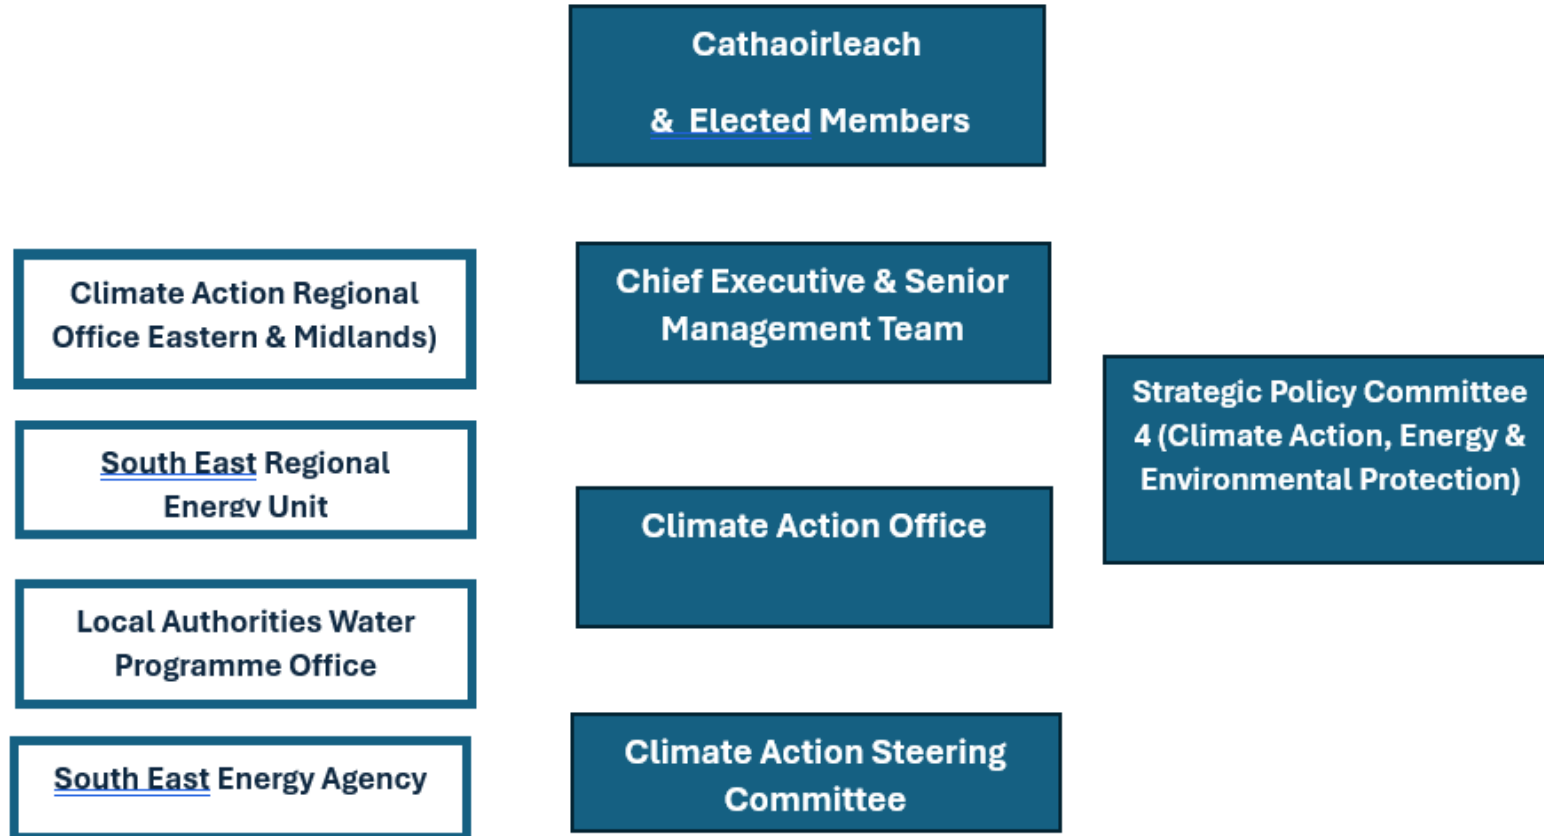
Cathaoirleach

& Elected Members

Climate Action Regional Office Eastern & Midlands)

South East Regional Energy Unit

Local Authorities Water Programme Office

South East Energy Agency

Chief Executive & Senior Management Team

Climate Action Office

Climate Action Steering Committee

Strategic Policy Committee 4 (Climate Action, Energy & Environmental Protection)